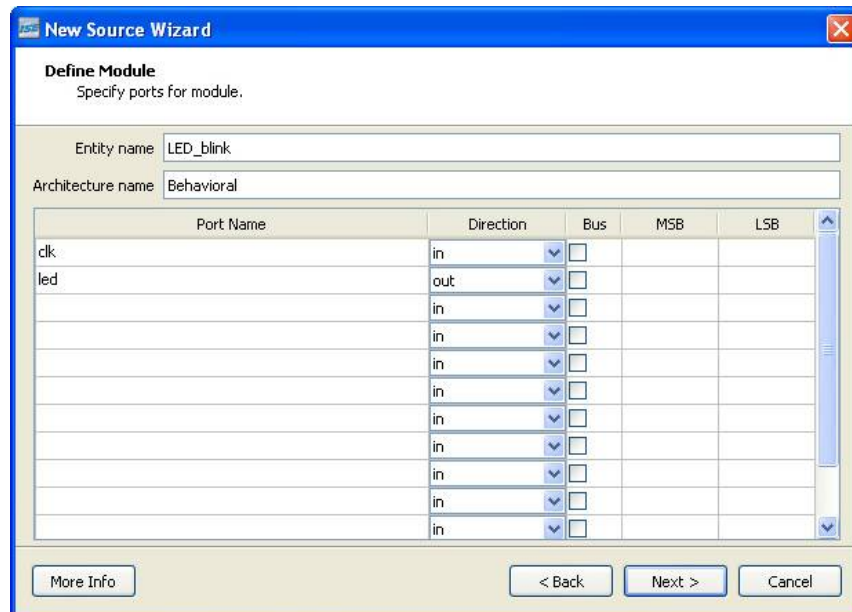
New Source Wizard

Define Module
Specify ports for module.

Entity name LED_blink

Architecture name Behavioral

| Port Name | Direction | Bus | MSB | LSB |
|---|---|---|---|---|
| clk | in | | | |
| led | out | | | |
| | in | | | |
| | in | | | |
| | in | | | |
| | in | | | |
| | in | | | |
| | in | | | |
| | in | | | |
| | in | | | |
| | in | | | |

More Info

< Back

Next >

Cancel